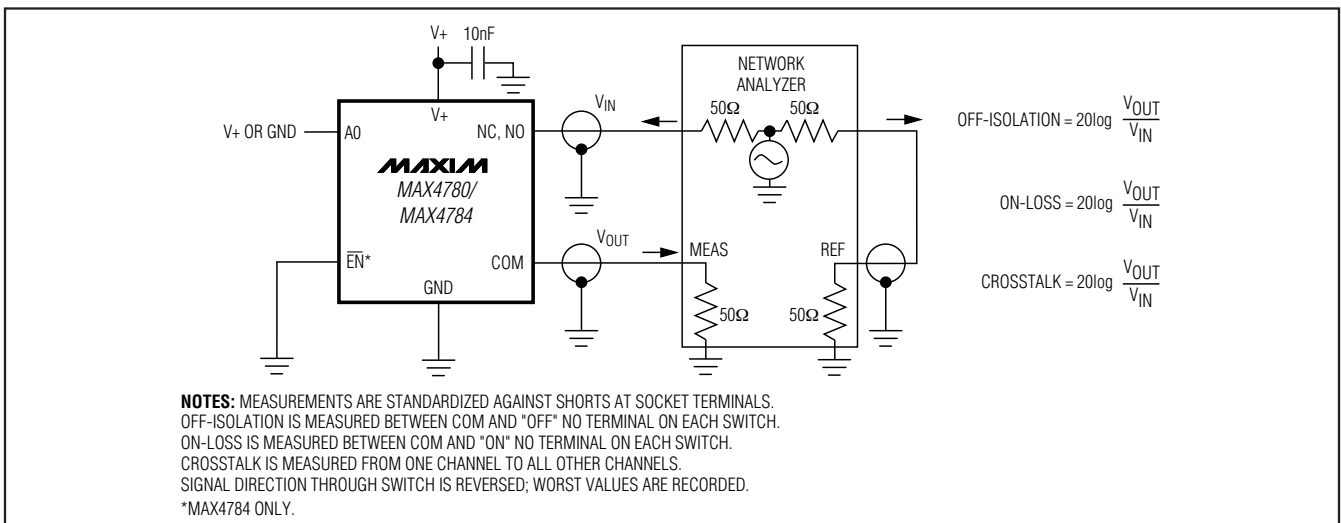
V+ 10nF

V+

V+ OR GND A0

NC, NO

MAXIM

MAX4780/ MAX4784

$\overline{EN}$*

COM

GND

$V_{IN}$

$V_{OUT}$

NETWORK ANALYZER

50Ω 50Ω

MEAS

REF

50Ω 50Ω

OFF-ISOLATION = 20log $\frac{V_{OUT}}{V_{IN}}$

ON-LOSS = 20log $\frac{V_{OUT}}{V_{IN}}$

CROSSTALK = 20log $\frac{V_{OUT}}{V_{IN}}$

**NOTES:** MEASUREMENTS ARE STANDARDIZED AGAINST SHORTS AT SOCKET TERMINALS.
OFF-ISOLATION IS MEASURED BETWEEN COM AND "OFF" NO TERMINAL ON EACH SWITCH.
ON-LOSS IS MEASURED BETWEEN COM AND "ON" NO TERMINAL ON EACH SWITCH.
CROSSTALK IS MEASURED FROM ONE CHANNEL TO ALL OTHER CHANNELS.
SIGNAL DIRECTION THROUGH SWITCH IS REVERSED; WORST VALUES ARE RECORDED.
*MAX4784 ONLY.